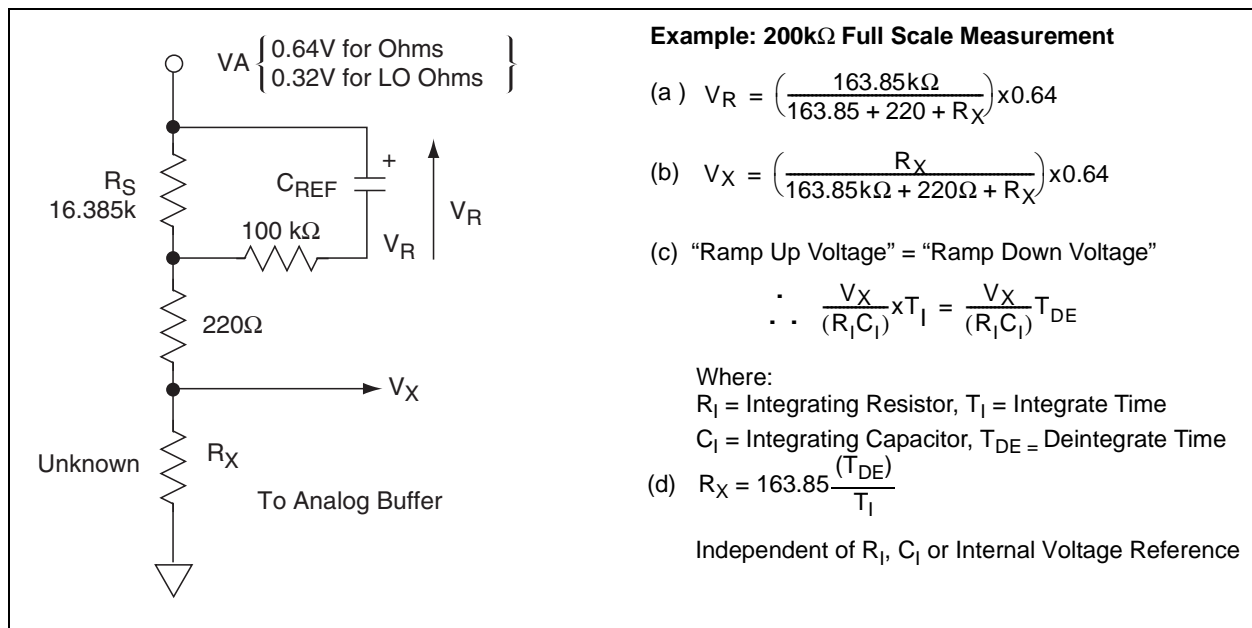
VA $\left\{ \begin{matrix} 0.64V \text{ for Ohms} \\ 0.32V \text{ for LO Ohms} \end{matrix} \right\}$

$R_S$
16.385k

$C_{REF}$

+

$V_R$

100 kΩ

$V_R$

220Ω

$V_X$

Unknown

$R_X$

To Analog Buffer

**Example: 200kΩ Full Scale Measurement**

(a) $V_R = \left(\frac{163.85k\Omega}{163.85 + 220 + R_X}\right) x0.64$

(b) $V_X = \left(\frac{R_X}{163.85k\Omega + 220\Omega + R_X}\right) x0.64$

(c) "Ramp Up Voltage" = "Ramp Down Voltage"

$\therefore \frac{V_X}{(R_I C_I)} x T_I = \frac{V_X}{(R_I C_I)} T_{DE}$

Where:
$R_I$ = Integrating Resistor, $T_I$ = Integrate Time
$C_I$ = Integrating Capacitor, $T_{DE}$ = Deintegrate Time

(d) $R_X = 163.85 \frac{(T_{DE})}{T_I}$

Independent of $R_I$, $C_I$ or Internal Voltage Reference